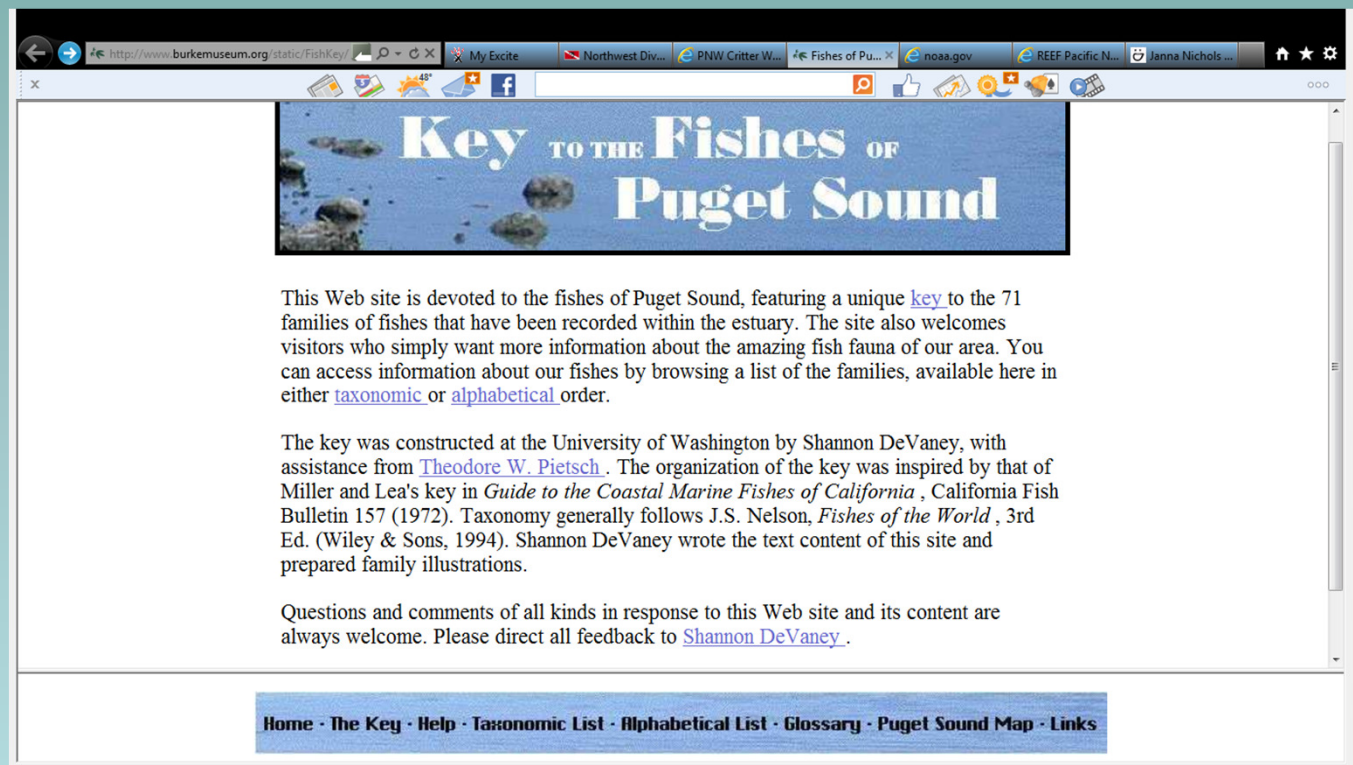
http://www.burkemuseum.org/static/FishKey/ My Excite Northwest Div... PNW Critter W... Fishes of Pu... noaa.gov REEF Pacific N... Janna Nichols ...

48°

Key TO THE Fishes OF Puget Sound

This Web site is devoted to the fishes of Puget Sound, featuring a unique key to the 71 families of fishes that have been recorded within the estuary. The site also welcomes visitors who simply want more information about the amazing fish fauna of our area. You can access information about our fishes by browsing a list of the families, available here in either taxonomic or alphabetical order.

The key was constructed at the University of Washington by Shannon DeVaney, with assistance from Theodore W. Pietsch . The organization of the key was inspired by that of Miller and Lea's key in Guide to the Coastal Marine Fishes of California , California Fish Bulletin 157 (1972). Taxonomy generally follows J.S. Nelson, Fishes of the World , 3rd Ed. (Wiley & Sons, 1994). Shannon DeVaney wrote the text content of this site and prepared family illustrations.

Questions and comments of all kinds in response to this Web site and its content are always welcome. Please direct all feedback to Shannon DeVaney .

Home · The Key · Help · Taxonomic List · Alphabetical List · Glossary · Puget Sound Map · Links